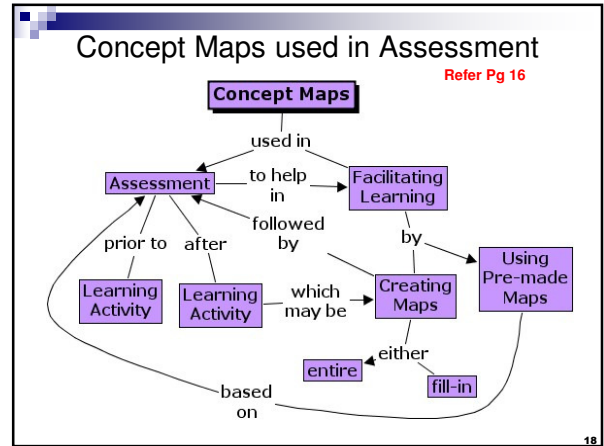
Concept Maps used in Assessment

Refer Pg 16

Concept Maps

used in

Assessment

to help in

Facilitating Learning

followed by

prior to

after

by

Using Pre-made Maps

Learning Activity

Learning Activity

which may be

Creating Maps

either

entire

fill-in

based on

18